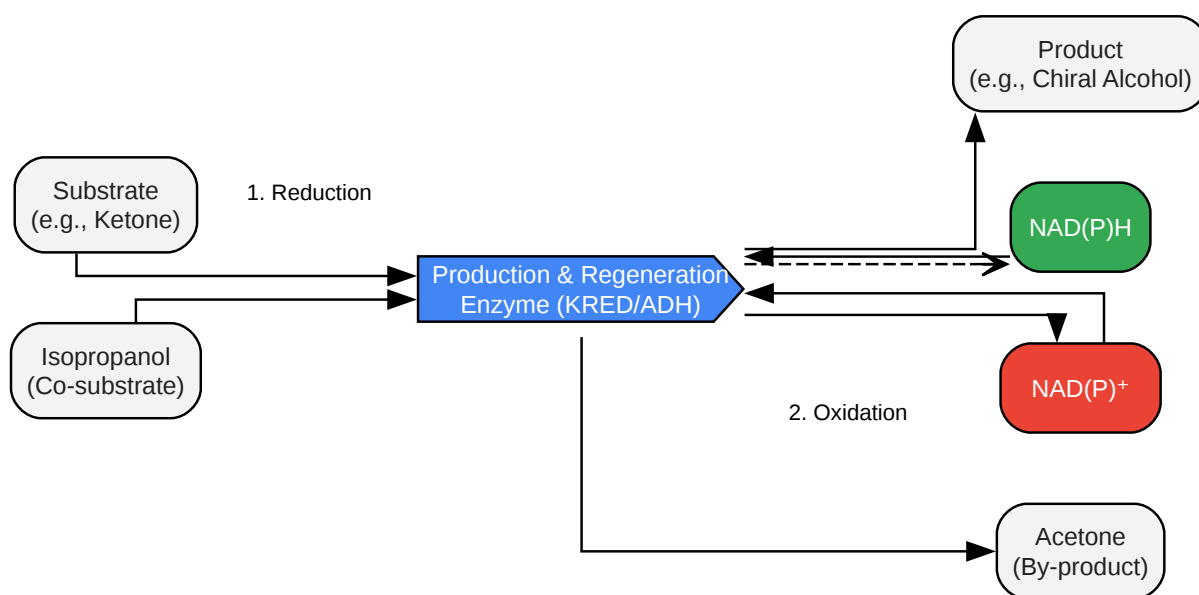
Product
(e.g., Chiral Alcohol)

Substrate
(e.g., Ketone)

1. Reduction

NAD(P)H

Production & Regeneration
Enzyme (KRED/ADH)

Isopropanol
(Co-substrate)

NAD(P)$^+$

2. Oxidation

Acetone
(By-product)